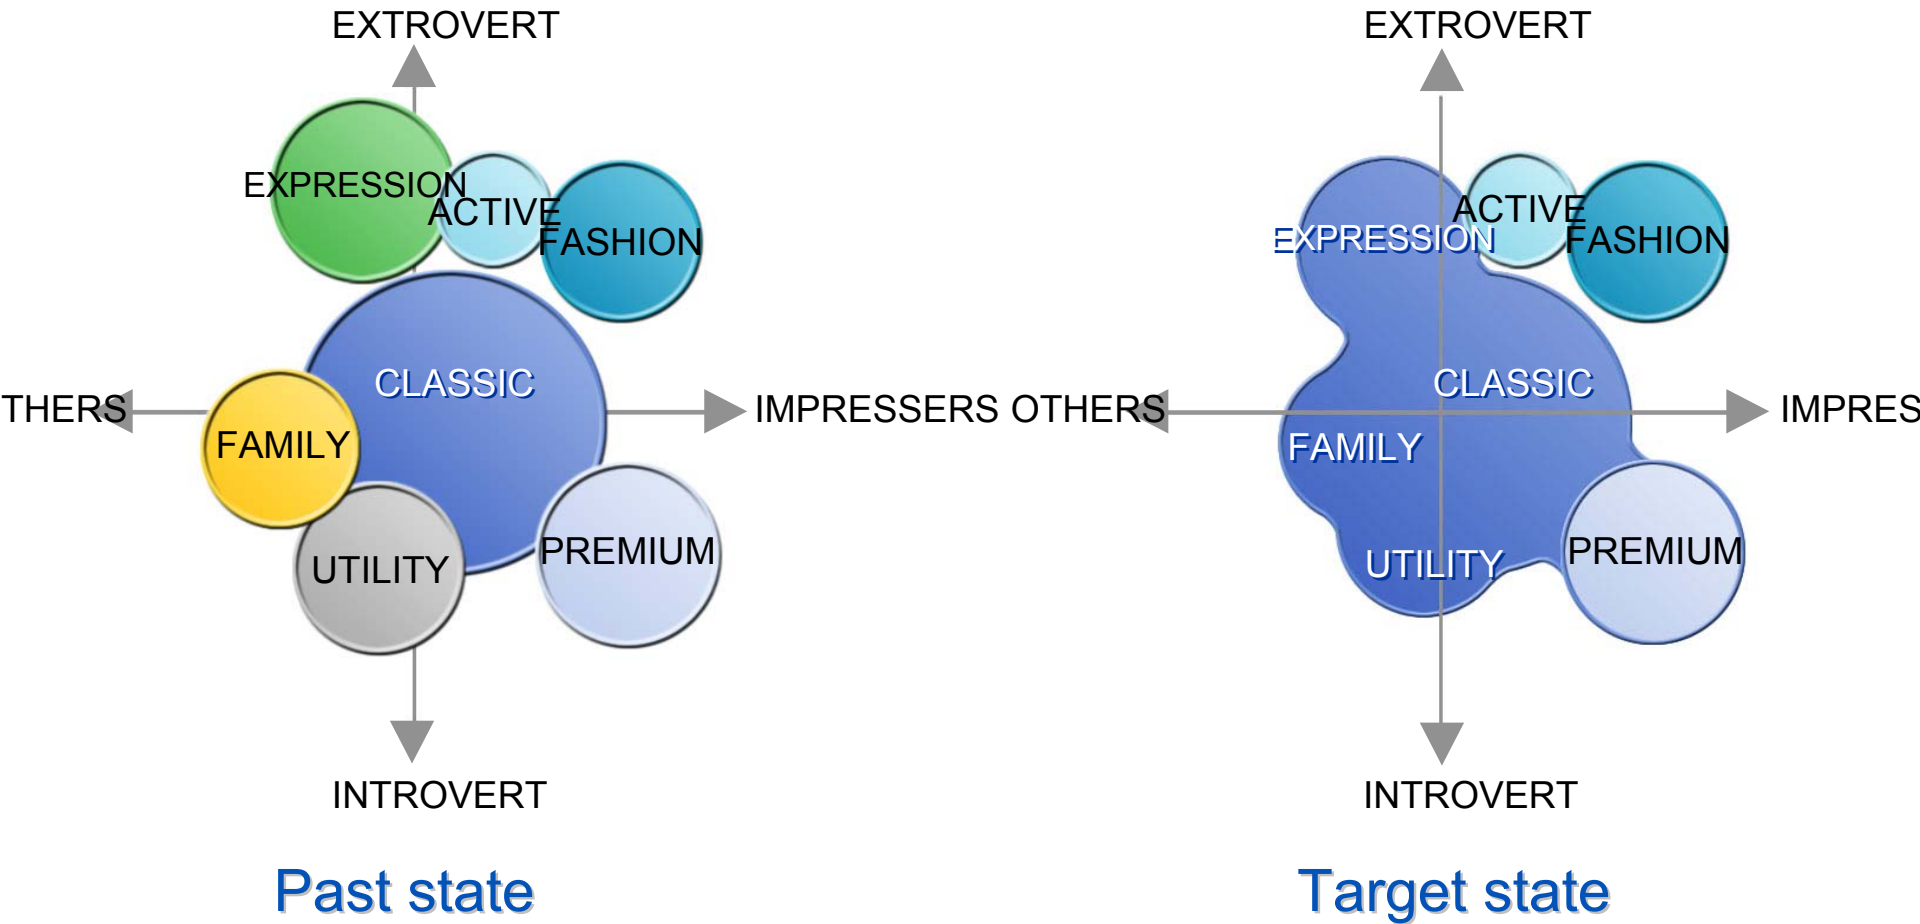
EXTROVERT

EXPRESSION
ACTIVE
FASHION

THERS
CLASSIC
FAMILY
IMPRESSERS OTHERS

UTILITY
PREMIUM

INTROVERT

Past state

EXTROVERT

ACTIVE
EXPRESSION
FASHION

CLASSIC
IMPRES
FAMILY

UTILITY
PREMIUM

INTROVERT

Target state